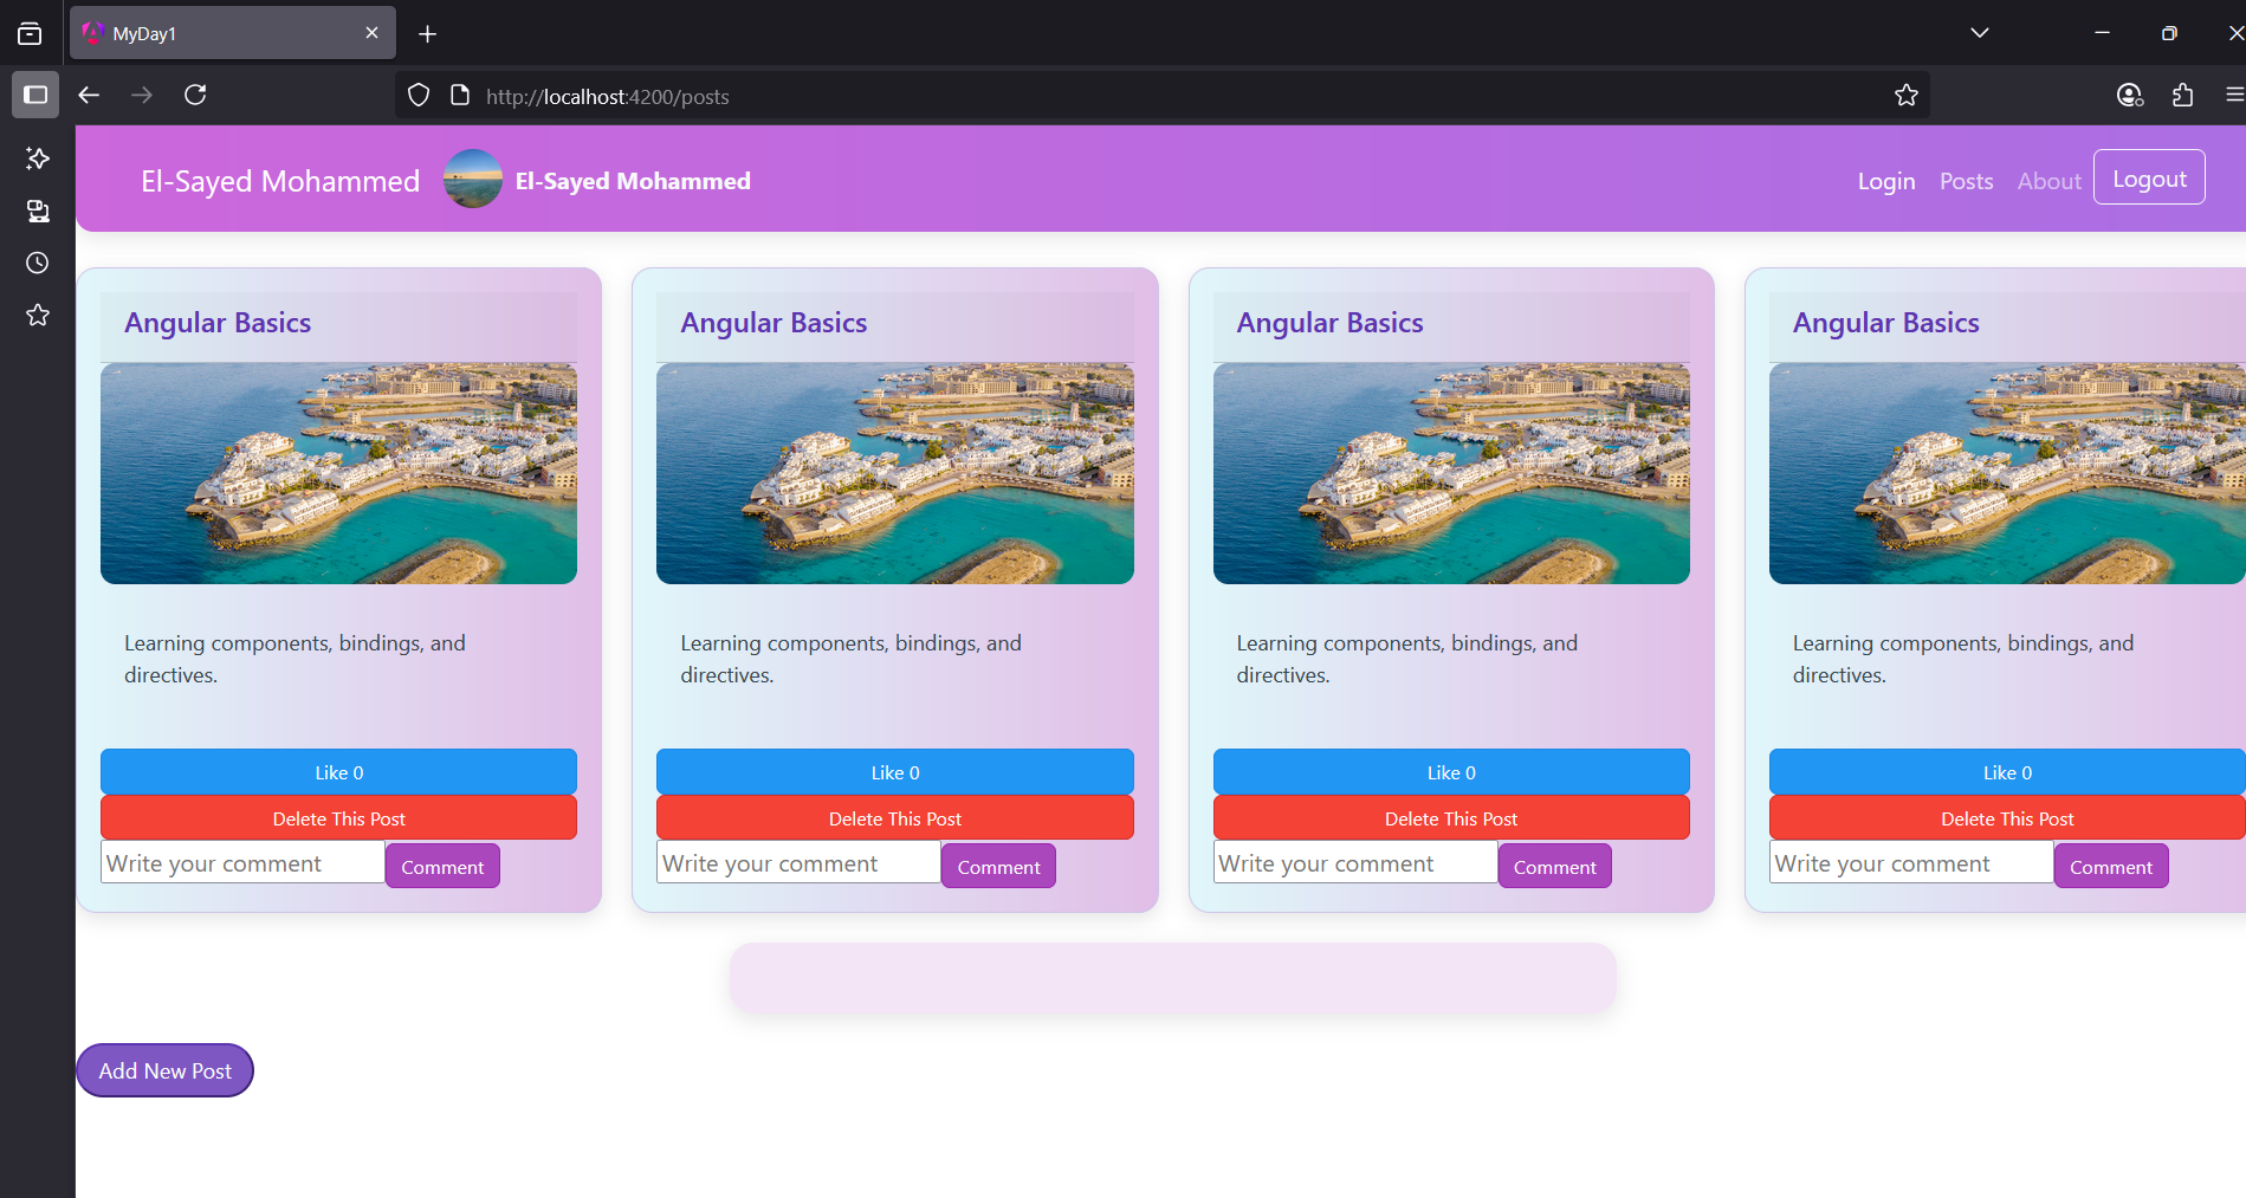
MyDay1

http://localhost:4200/posts

El-Sayed Mohammed El-Sayed Mohammed

Login Posts About Logout

Angular Basics

Learning components, bindings, and directives.

Like 0

Delete This Post

Write your comment Comment

Angular Basics

Learning components, bindings, and directives.

Like 0

Delete This Post

Write your comment Comment

Angular Basics

Learning components, bindings, and directives.

Like 0

Delete This Post

Write your comment Comment

Angular Basics

Learning components, bindings, and directives.

Like 0

Delete This Post

Write your comment Comment

Add New Post